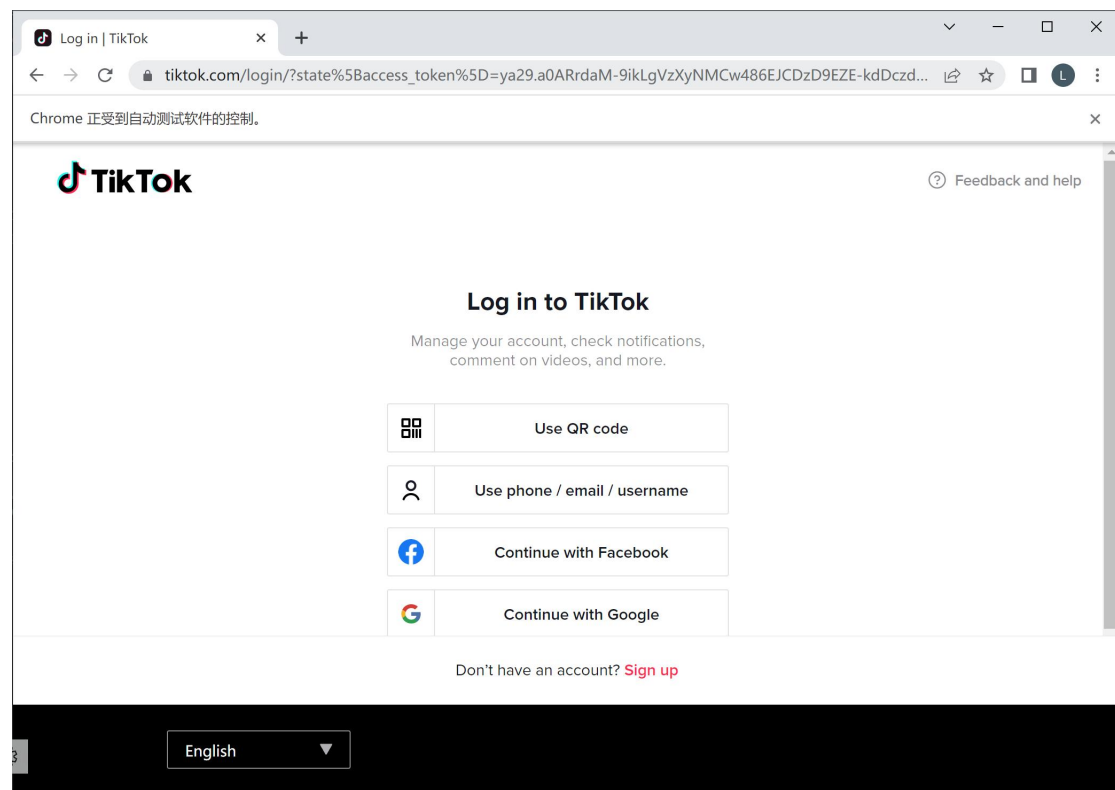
Log in | TikTok

tiktok.com/login/?state%5Baccess_token%5D=ya29.a0ARrdaM-9ikLgVzXyNMCw486EJCDzD9EZE-kdDczd...

L

Chrome 正受到自动测试软件的控制。

TikTok

Feedback and help

Log in to TikTok

Manage your account, check notifications, comment on videos, and more.

Use QR code

Use phone / email / username

Continue with Facebook

Continue with Google

Don't have an account? Sign up

English